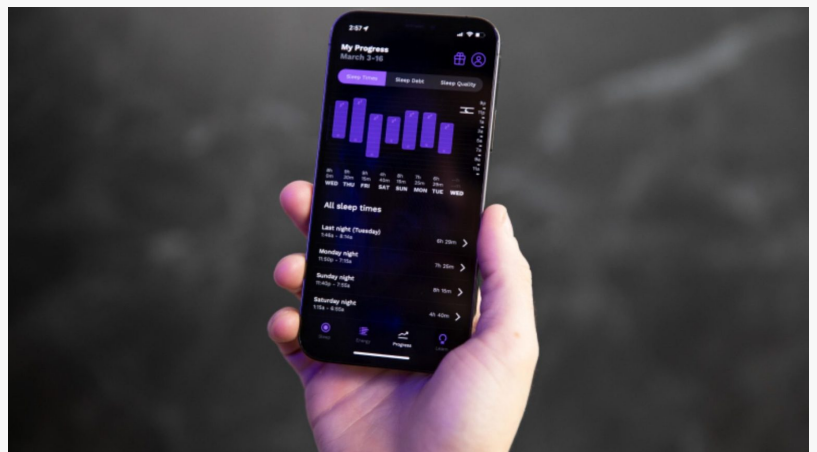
2:57

My Progress
March 3–16

Sleep Times
Sleep Debt
Sleep Quality

8h 2m WED
8h 20m THU
8h 15m FRI
6h 40m SAT
8h 15m SUN
7h 25m MON
6h 28m TUE
WED

All sleep times

Last night (Tuesday)
1:48a – 8:14a
6h 28m

Monday night
11:50p – 7:15a
7h 25m

Sunday night
11:40p – 7:55a
8h 15m

Saturday night
1:15a – 4:55a
4h 40m

Home
Energy
Progress
Learn